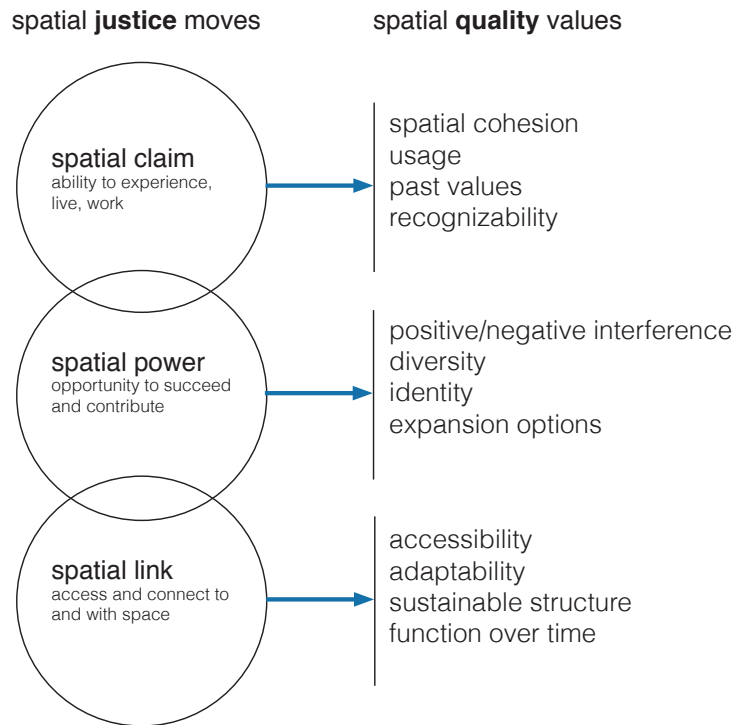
spatial **justice** moves

spatial **quality** values

spatial claim
ability to experience, live, work

spatial cohesion
usage
past values
recognizability

spatial power
opportunity to succeed and contribute

positive/negative interference
diversity
identity
expansion options

spatial link
access and connect to and with space

accessibility
adaptability
sustainable structure
function over time